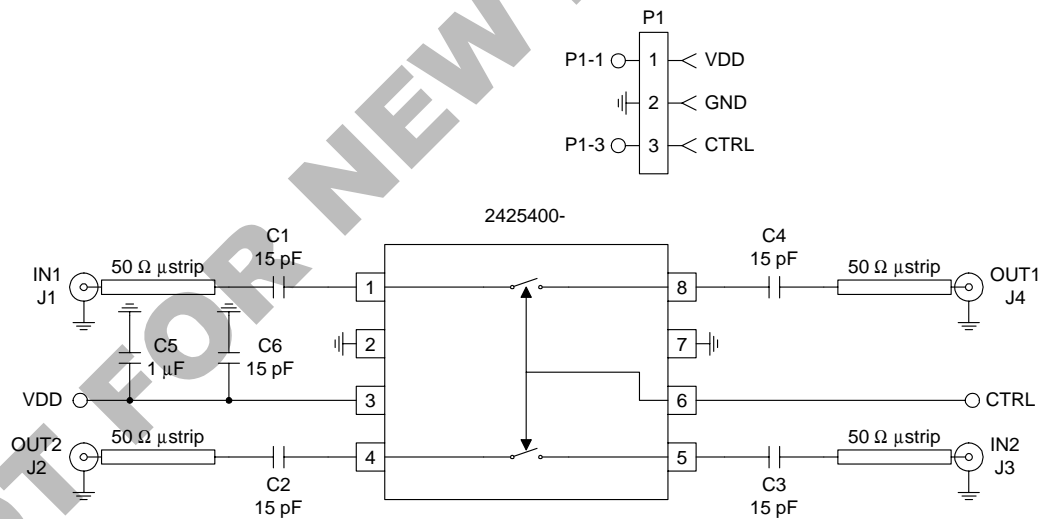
P1
P1-1 1 VDD
2 GND
P1-3 3 CTRL

2425400-

C1
15 pF
IN1
J1
50 Ω µstrip
1
C5
1 µF
C6
15 pF
2
VDD
3
OUT2
J2
50 Ω µstrip
4
C2
15 pF

C4
15 pF
50 Ω µstrip
OUT1
J4
8
7
6
CTRL
5
50 Ω µstrip
IN2
J3
C3
15 pF

NOT FOR NEW